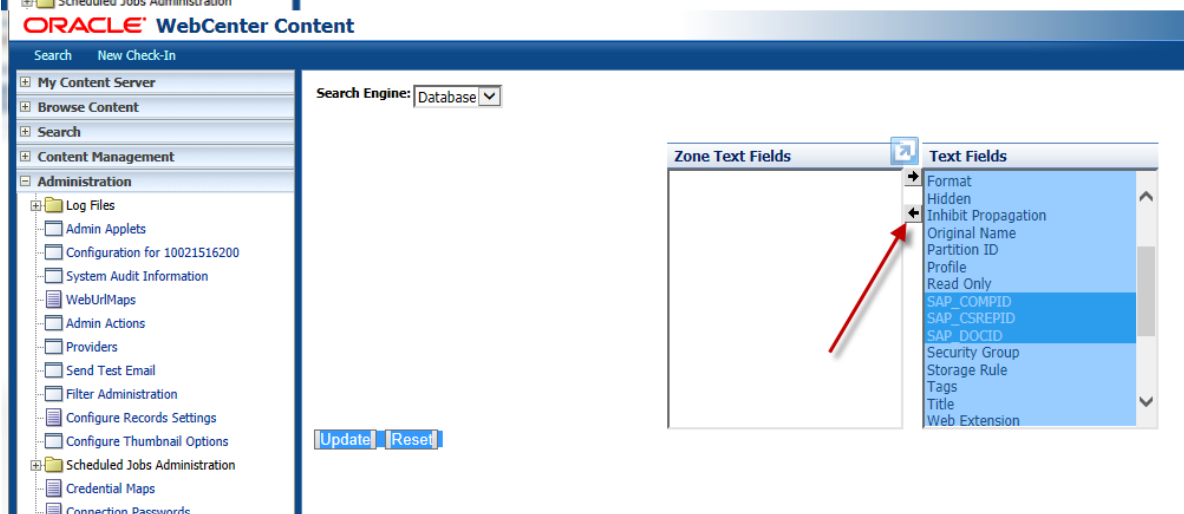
Scheduled Jobs Administration
ORACLE WebCenter Content
Search New Check-In
My Content Server
Browse Content
Search
Content Management
Administration
Log Files
Admin Applets
Configuration for 10021516200
System Audit Information
WebUrlMaps
Admin Actions
Providers
Send Test Email
Filter Administration
Configure Records Settings
Configure Thumbnail Options
Scheduled Jobs Administration
Credential Maps
Connection Passwords

Search Engine: Database

Zone Text Fields

Text Fields
Format
Hidden
Inhibit Propagation
Original Name
Partition ID
Profile
Read Only
SAP_COMPID
SAP_CSREPID
SAP_DOCID
Security Group
Storage Rule
Tags
Title
Web Extension

Update Reset